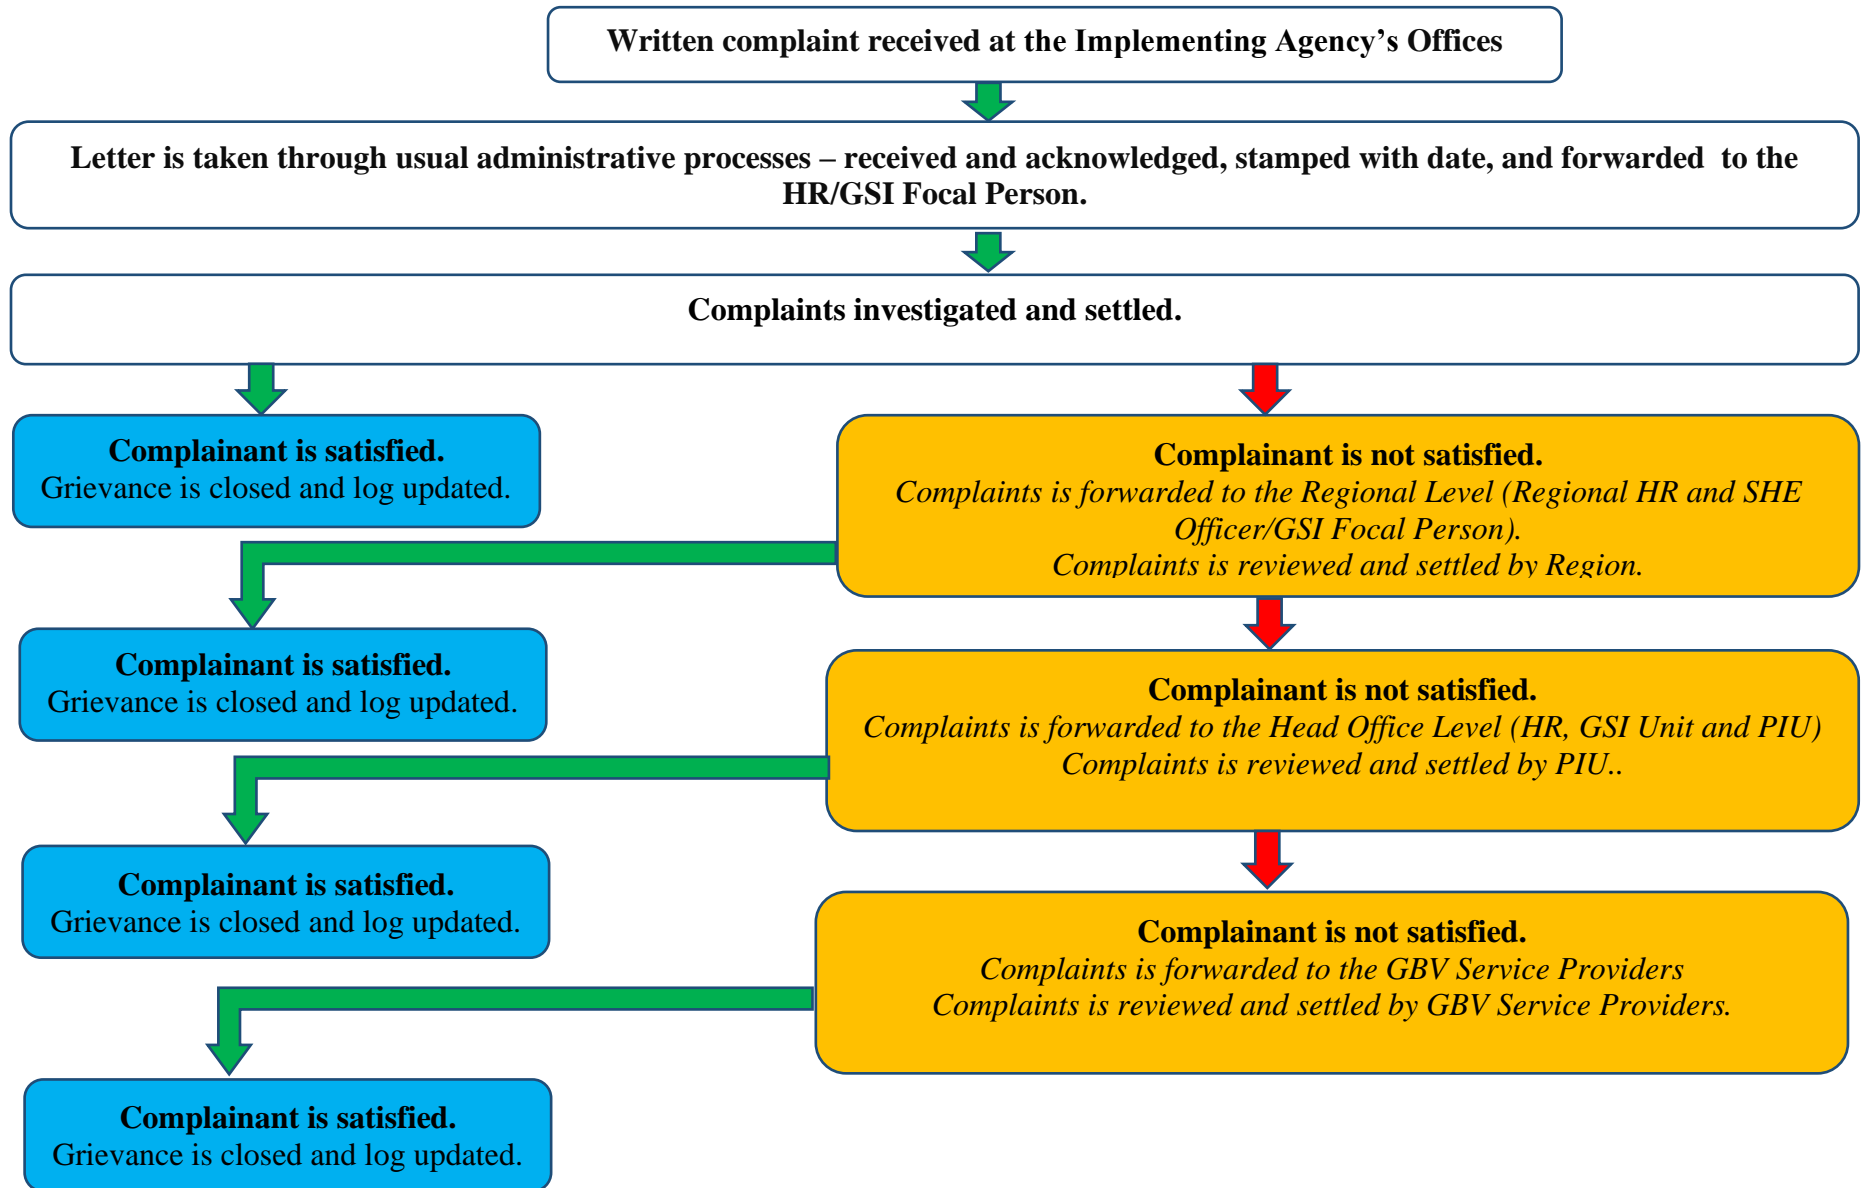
Written complaint received at the Implementing Agency’s Offices

Letter is taken through usual administrative processes – received and acknowledged, stamped with date, and forwarded to the HR/GSI Focal Person.

Complaints investigated and settled.

Complainant is satisfied.
Grievance is closed and log updated.

Complainant is not satisfied.
Complaints is forwarded to the Regional Level (Regional HR and SHE Officer/GSI Focal Person).
Complaints is reviewed and settled by Region.

Complainant is satisfied.
Grievance is closed and log updated.

Complainant is not satisfied.
Complaints is forwarded to the Head Office Level (HR, GSI Unit and PIU)
Complaints is reviewed and settled by PIU..

Complainant is satisfied.
Grievance is closed and log updated.

Complainant is not satisfied.
Complaints is forwarded to the GBV Service Providers
Complaints is reviewed and settled by GBV Service Providers.

Complainant is satisfied.
Grievance is closed and log updated.